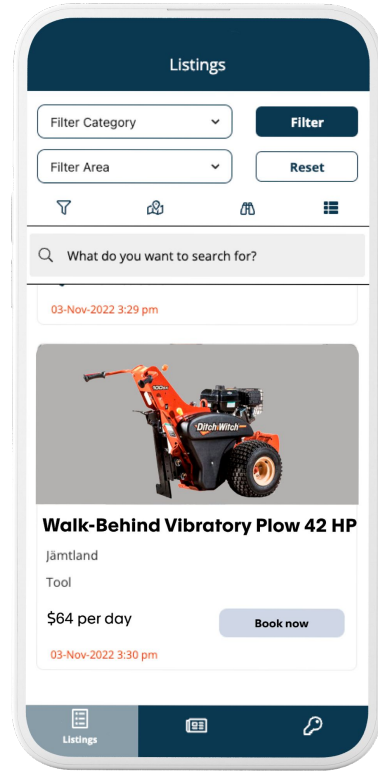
Listings

Filter Category

Filter

Filter Area

Reset

What do you want to search for?

03-Nov-2022 3:29 pm

Ditch Witch

Walk-Behind Vibratory Plow 42 HP

Jämtland

Tool

$64 per day

Book now

03-Nov-2022 3:30 pm

Listings